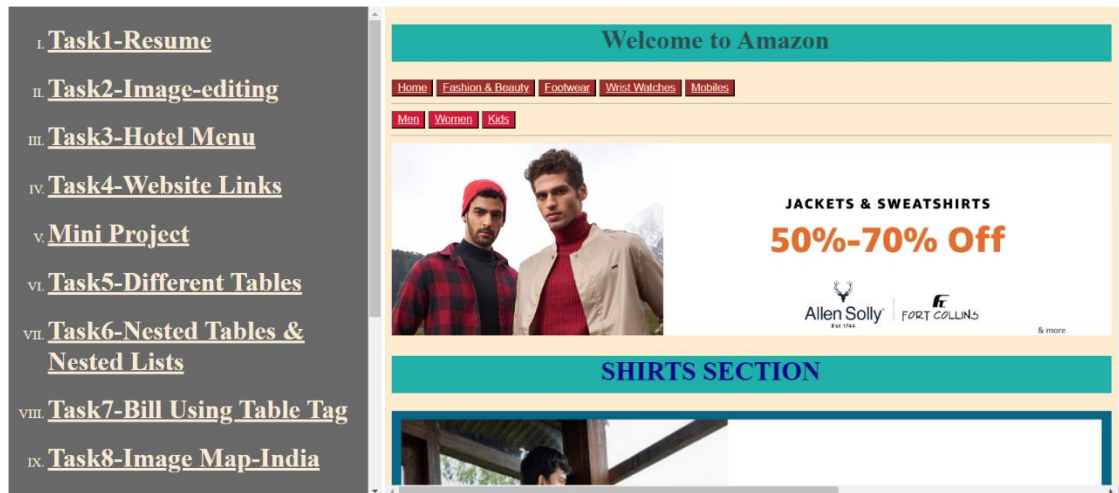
I. Task1-Resume

II. Task2-Image-editing

III. Task3-Hotel Menu

IV. Task4-Website Links

V. Mini Project

VI. Task5-Different Tables

VII. Task6-Nested Tables & Nested Lists

VIII. Task7-Bill Using Table Tag

IX. Task8-Image Map-India

Welcome to Amazon

Home Fashion & Beauty Footwear Wrist Watches Mobiles

Men Women Kids

JACKETS & SWEATSHIRTS

50%-70% Off

Allen Solly EST 1744 FC FORT COLLINS

& more

SHIRTS SECTION